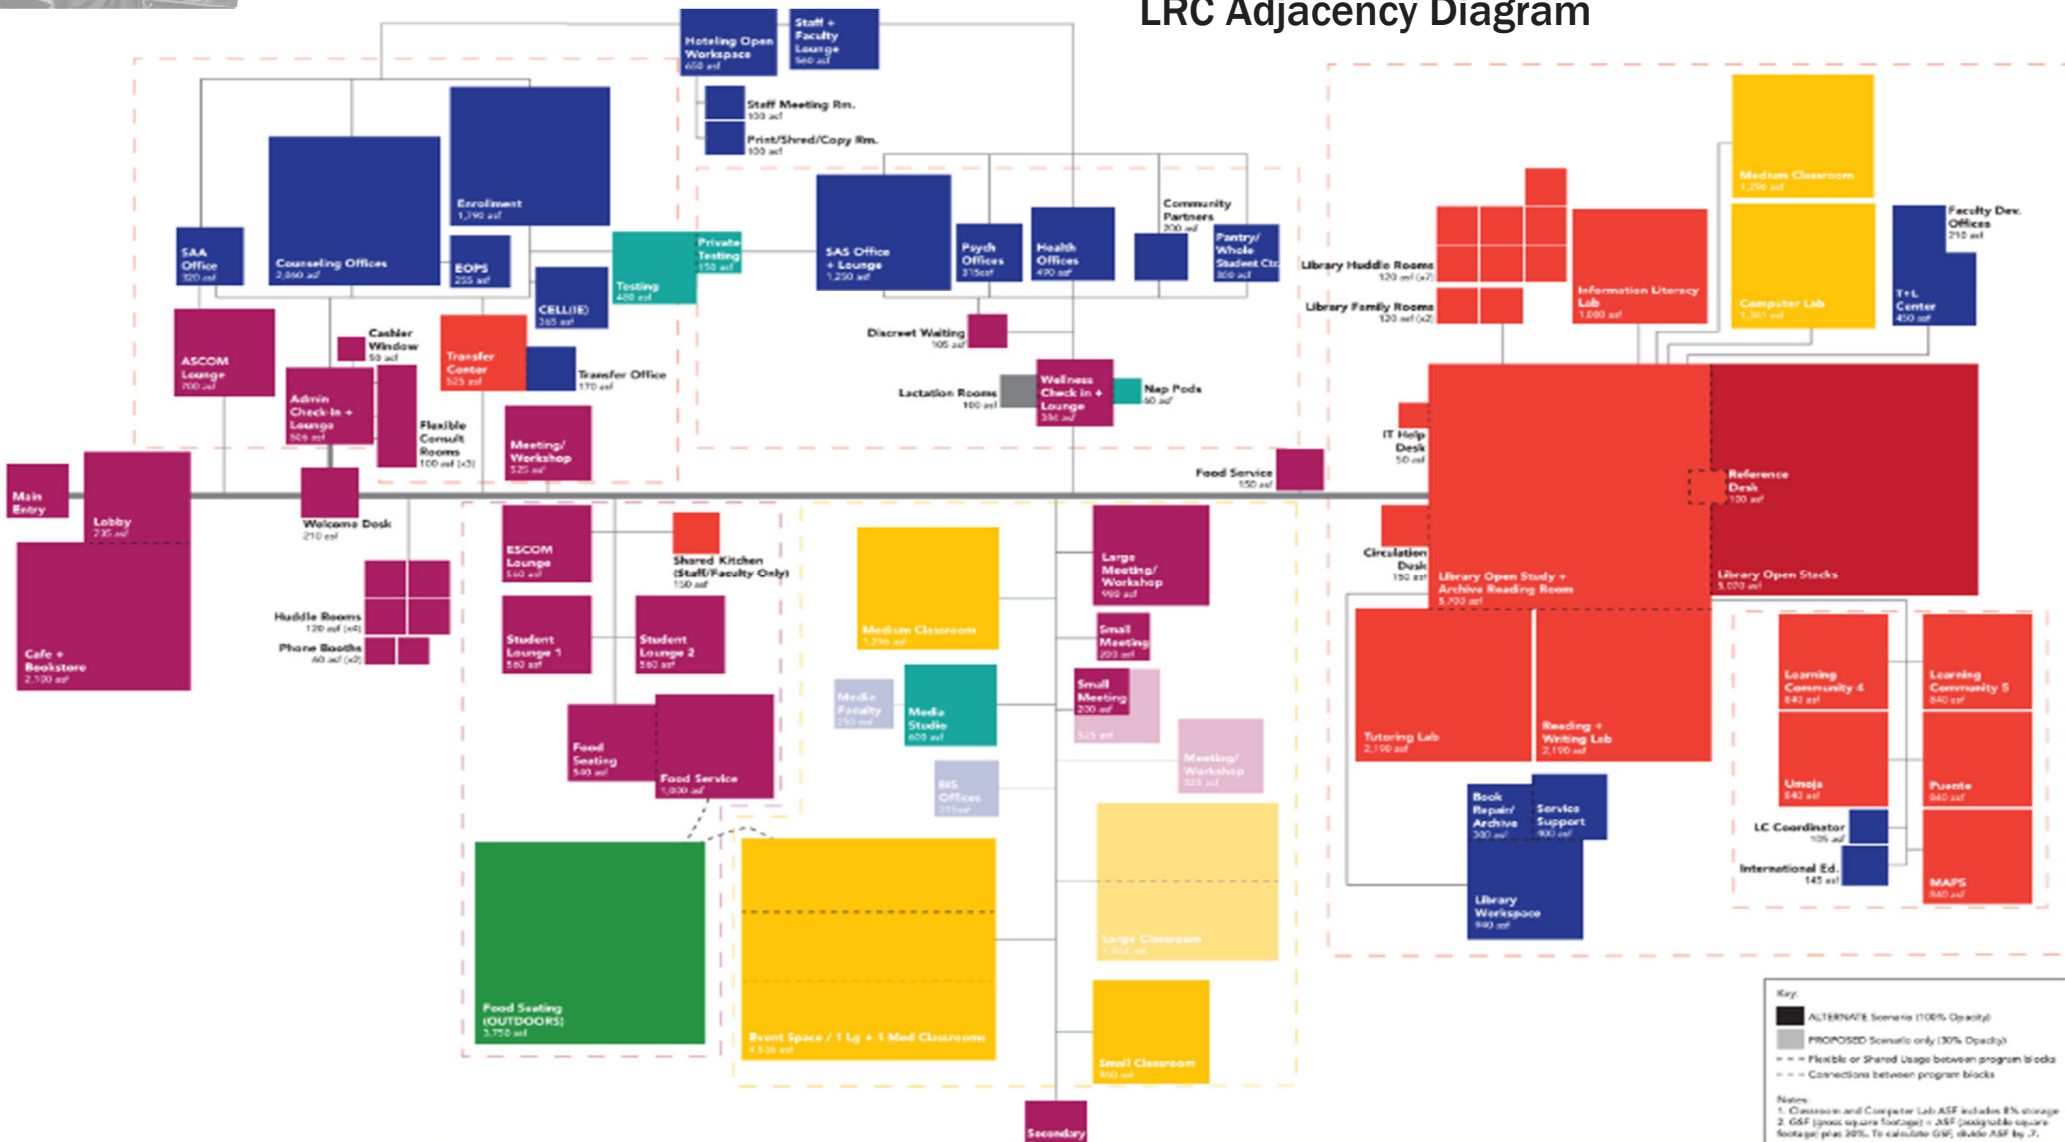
LRC Adjacency Diagram

Hoteling Open Workspace
600 asf

Staff + Faculty Lounge
560 asf

Staff Meeting Rm.
100 asf

Print/Shred/Copy Rm.
100 asf

Enrollment
1,790 asf

Counseling Offices
2,060 asf

SAA Office
320 asf

EOPS
255 asf

Testing
480 asf

Private Testing
150 asf

CELL(IE)
265 asf

SAS Office + Lounge
1,250 asf

Psych Offices
315 asf

Health Offices
490 asf

Community Partners
200 asf

Pantry/ Whole Student Ctr.
300 asf

ASCOM Lounge
700 asf

Cashier Window
50 asf

Admin Check-In + Lounge
506 asf

Transfer Center
525 asf

Transfer Office
170 asf

Flexible Consult Rooms
100 asf (x3)

Meeting/ Workshop
525 asf

Discreet Waiting
105 asf

Lactation Rooms
100 asf

Wellness Check in + Lounge
386 asf

Nap Pods
60 asf

Food Service
150 asf

Main Entry

Lobby
235 asf

Welcome Desk
210 asf

Cafe + Bookstore
2,100 asf

Huddle Rooms
120 asf (x4)

Phone Booths
60 asf (x2)

ESCOM Lounge
560 asf

Shared Kitchen (Staff/Faculty Only)
150 asf

Student Lounge 1
560 asf

Student Lounge 2
560 asf

Food Seating
540 asf

Food Service
1,000 asf

Food Seating (OUTDOORS)
3,750 asf

Medium Classroom
1,296 asf

Media Faculty
250 asf

Media Studio
600 asf

BIS Offices
315 asf

Event Space / 1 Lg + 1 Med Classrooms
4,536 asf

Large Meeting/ Workshop
900 asf

Small Meeting
200 asf

Small Meeting
200 asf

525 asf

Meeting/ Workshop
525 asf

Large Classroom
1,904 asf

Small Classroom
960 asf

Secondary

Medium Classroom
1,296 asf

Computer Lab
1,361 asf

Faculty Dev. Offices
210 asf

T+L Center
450 asf

Library Huddle Rooms
120 asf (x7)

Library Family Rooms
120 asf (x2)

Information Literacy Lab
1,080 asf

IT Help Desk
50 asf

Reference Desk
100 asf

Circulation Desk
150 asf

Library Open Study + Archive Reading Room
5,700 asf

Library Open Stacks
5,020 asf

Tutoring Lab
2,190 asf

Reading + Writing Lab
2,190 asf

Book Repair/ Archive
300 asf

Service Support
400 asf

Library Workspace
940 asf

Learning Community 4
840 asf

Learning Community 5
840 asf

Umoja
840 asf

Puente
840 asf

LC Coordinator
105 asf

International Ed.
145 asf

MAPS
840 asf

Key:
ALTERNATE Scenario (100% Opacity)
PROPOSED Scenario only (30% Opacity)
Flexible or Shared Usage between program blocks
Connections between program blocks

Notes:
1. Classroom and Computer Lab ASF includes 8% storage
2. GSF (gross square footage) = ASF (assignable square footage) plus 30%. To calculate GSF, divide ASF by .7.